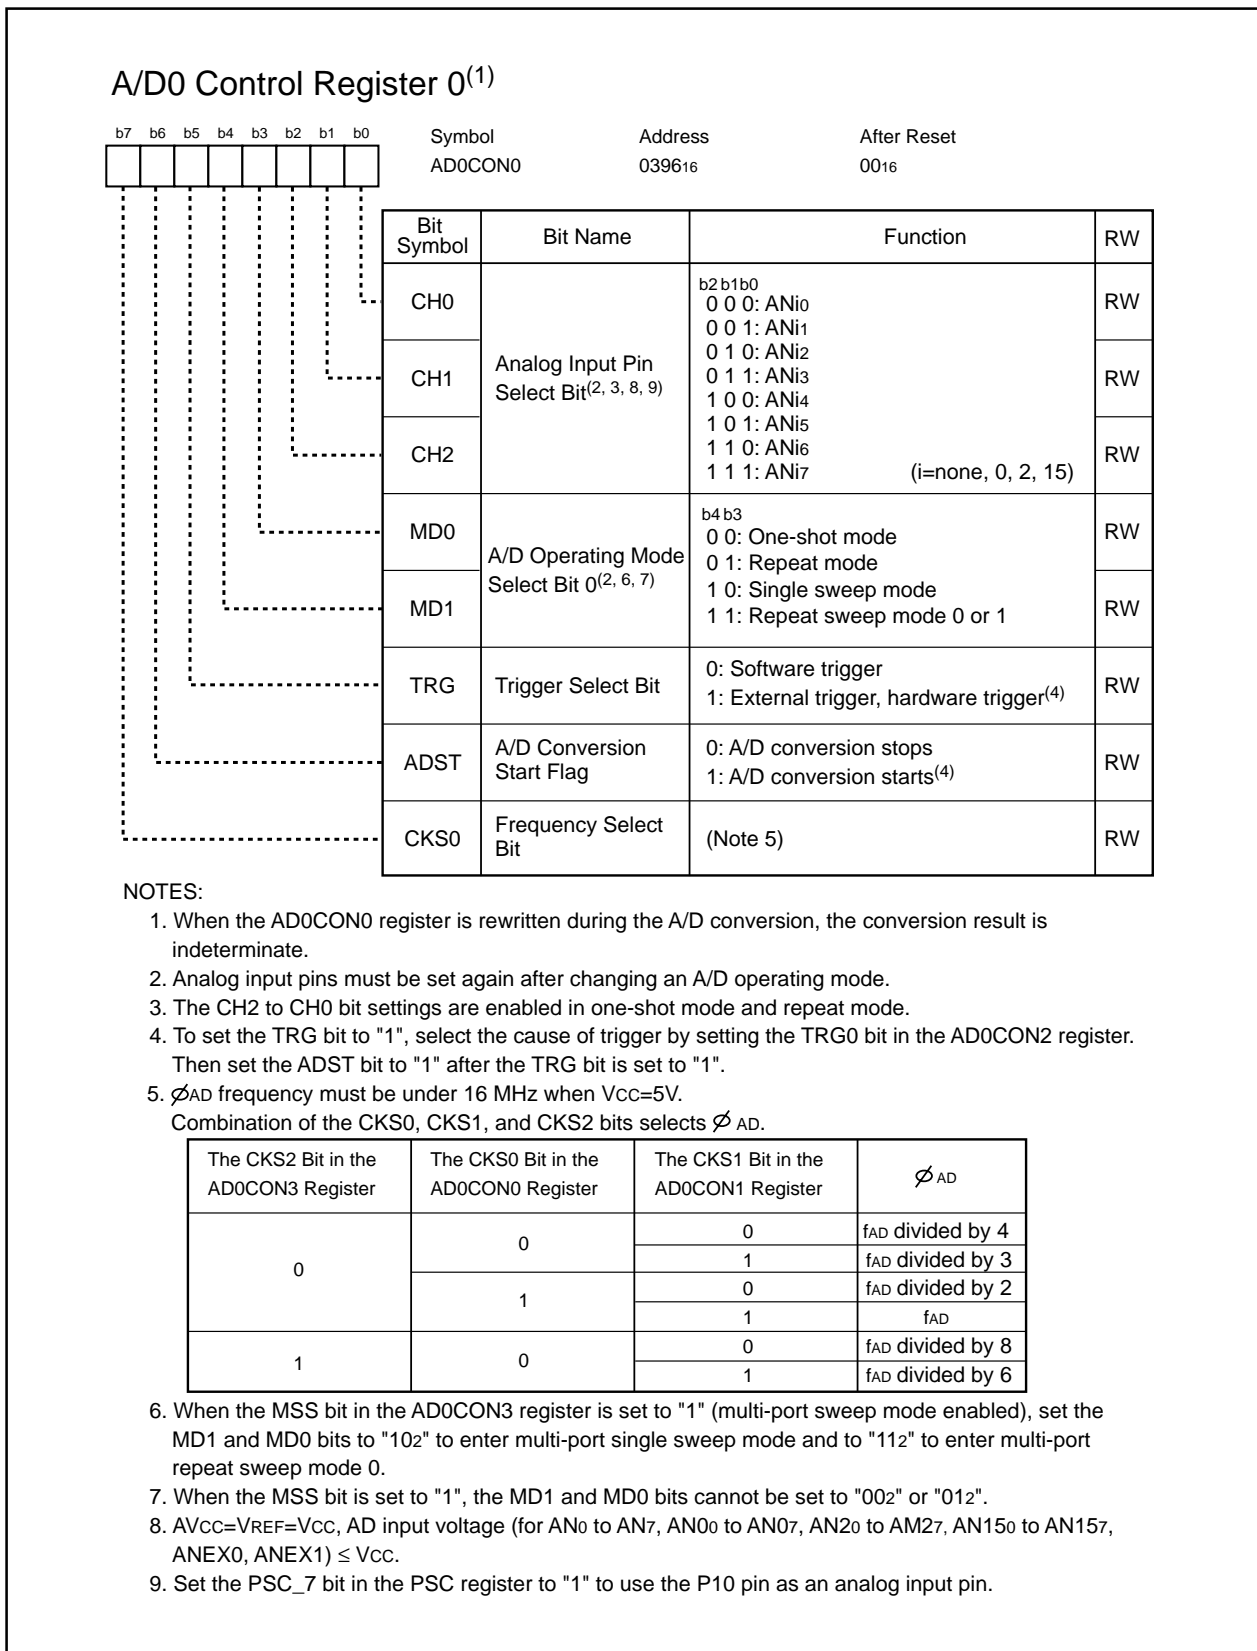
A/D0 Control Register 0$^{(1)}$

b7 b6 b5 b4 b3 b2 b1 b0

Symbol AD0CON0
Address $039_{16}$
After Reset $00_{16}$

| Bit Symbol | Bit Name | Function | RW |
|---|---|---|---|
| CH0 | Analog Input Pin Select Bit$^{(2, 3, 8, 9)}$ | b2 b1 b0<br>0 0 0: $AN_{i0}$<br>0 0 1: $AN_{i1}$<br>0 1 0: $AN_{i2}$<br>0 1 1: $AN_{i3}$<br>1 0 0: $AN_{i4}$<br>1 0 1: $AN_{i5}$<br>1 1 0: $AN_{i6}$<br>1 1 1: $AN_{i7}$ (i=none, 0, 2, 15) | RW |
| CH1 | | | RW |
| CH2 | | | RW |
| MD0 | A/D Operating Mode Select Bit 0$^{(2, 6, 7)}$ | b4 b3<br>0 0: One-shot mode<br>0 1: Repeat mode<br>1 0: Single sweep mode<br>1 1: Repeat sweep mode 0 or 1 | RW |
| MD1 | | | RW |
| TRG | Trigger Select Bit | 0: Software trigger<br>1: External trigger, hardware trigger$^{(4)}$ | RW |
| ADST | A/D Conversion Start Flag | 0: A/D conversion stops<br>1: A/D conversion starts$^{(4)}$ | RW |
| CKS0 | Frequency Select Bit | (Note 5) | RW |

NOTES:
1. When the AD0CON0 register is rewritten during the A/D conversion, the conversion result is indeterminate.
2. Analog input pins must be set again after changing an A/D operating mode.
3. The CH2 to CH0 bit settings are enabled in one-shot mode and repeat mode.
4. To set the TRG bit to "1", select the cause of trigger by setting the TRG0 bit in the AD0CON2 register. Then set the ADST bit to "1" after the TRG bit is set to "1".
5. $\phi_{AD}$ frequency must be under 16 MHz when $V_{CC}$=5V.
Combination of the CKS0, CKS1, and CKS2 bits selects $\phi_{AD}$.

| The CKS2 Bit in the AD0CON3 Register | The CKS0 Bit in the AD0CON0 Register | The CKS1 Bit in the AD0CON1 Register | $\phi_{AD}$ |
|---|---|---|---|
| 0 | 0 | 0 | $f_{AD}$ divided by 4 |
| | | 1 | $f_{AD}$ divided by 3 |
| | 1 | 0 | $f_{AD}$ divided by 2 |
| | | 1 | $f_{AD}$ |
| 1 | 0 | 0 | $f_{AD}$ divided by 8 |
| | | 1 | $f_{AD}$ divided by 6 |

6. When the MSS bit in the AD0CON3 register is set to "1" (multi-port sweep mode enabled), set the MD1 and MD0 bits to "$10_2$" to enter multi-port single sweep mode and to "$11_2$" to enter multi-port repeat sweep mode 0.
7. When the MSS bit is set to "1", the MD1 and MD0 bits cannot be set to "$00_2$" or "$01_2$".
8. $AV_{CC}=V_{REF}=V_{CC}$, AD input voltage (for $AN_0$ to $AN_7$, $AN0_0$ to $AN0_7$, $AN2_0$ to $AM2_7$, $AN15_0$ to $AN15_7$, ANEX0, ANEX1) $\leq V_{CC}$.
9. Set the PSC_7 bit in the PSC register to "1" to use the P10 pin as an analog input pin.